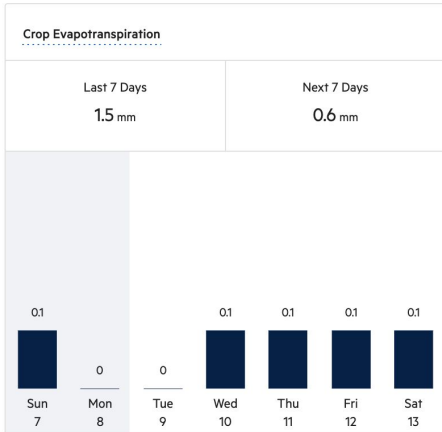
Crop Evapotranspiration

| Last 7 Days | Next 7 Days |
|---|---|
| 1.5 mm | 0.6 mm |

| 0.1 | 0 | 0 | 0.1 | 0.1 | 0.1 | 0.1 |
|---|---|---|---|---|---|---|
| Sun 7 | Mon 8 | Tue 9 | Wed 10 | Thu 11 | Fri 12 | Sat 13 |